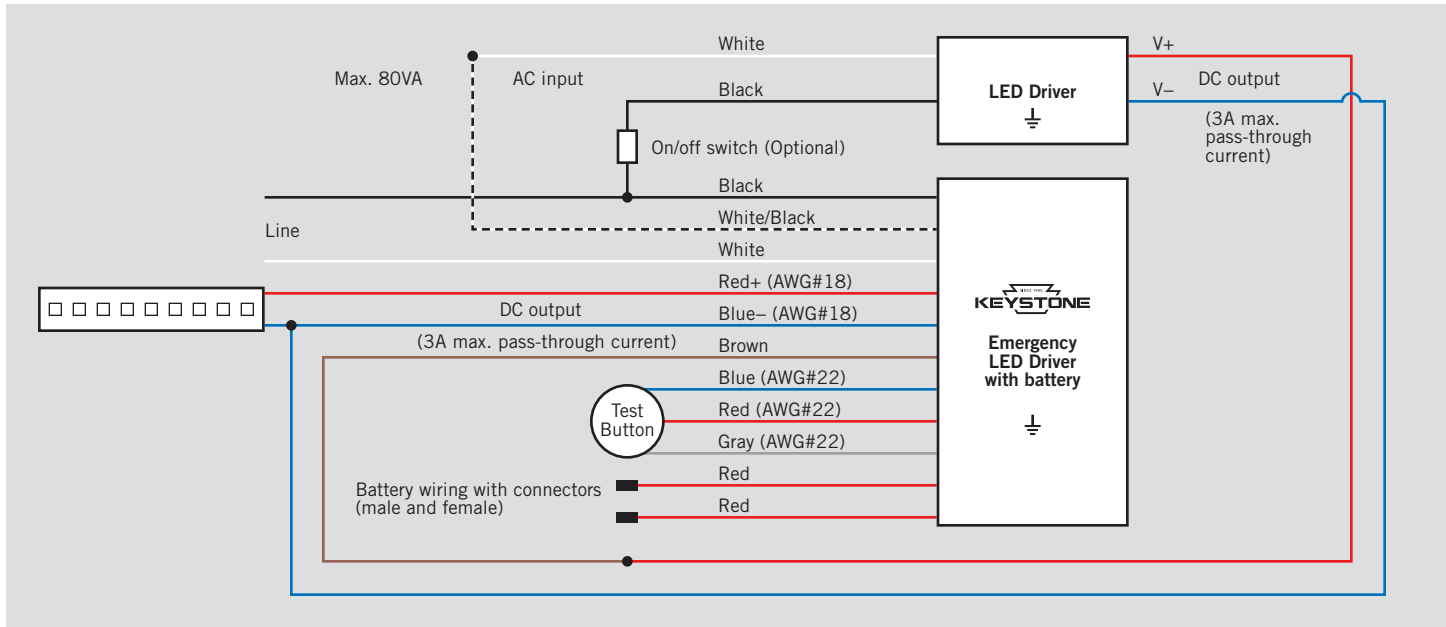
Max. 80VA

AC input

White

Black

LED Driver

V+

V–

DC output

(3A max. pass-through current)

On/off switch (Optional)

Black

White/Black

Line

White

Red+ (AWG#18)

DC output

Blue– (AWG#18)

(3A max. pass-through current)

Brown

Blue (AWG#22)

Test Button

Red (AWG#22)

Gray (AWG#22)

Red

Battery wiring with connectors (male and female)

Red

SINCE 1983

KEYSTONE

Emergency LED Driver with battery